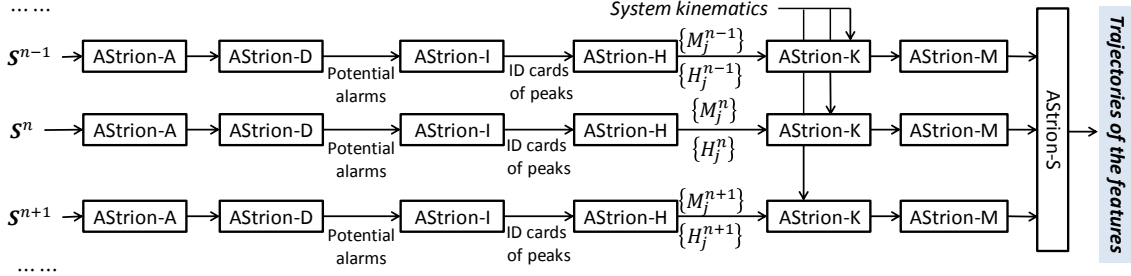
……

System kinematics

$S^{n-1}$ AStrion-A AStrion-D Potential alarms AStrion-I ID cards of peaks AStrion-H $\{M_j^{n-1}\}$ $\{H_j^{n-1}\}$ AStrion-K AStrion-M

$S^{n}$ AStrion-A AStrion-D Potential alarms AStrion-I ID cards of peaks AStrion-H $\{M_j^{n}\}$ $\{H_j^{n}\}$ AStrion-K AStrion-M

$S^{n+1}$ AStrion-A AStrion-D Potential alarms AStrion-I ID cards of peaks AStrion-H $\{M_j^{n+1}\}$ $\{H_j^{n+1}\}$ AStrion-K AStrion-M

……

AStrion-S

Trajectories of the features